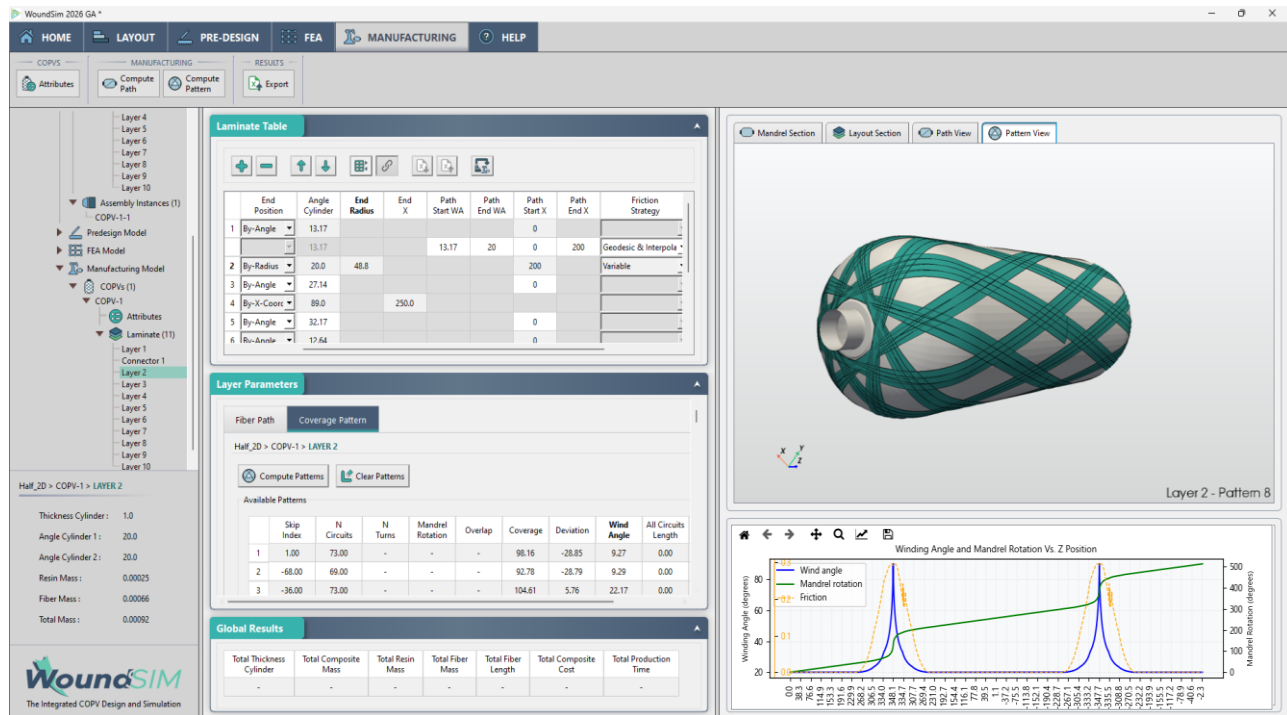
WoundSim 2026 GA *

HOME LAYOUT PRE-DESIGN FEA MANUFACTURING HELP

COPVS
Attributes

MANUFACTURING
Compute Path
Compute Pattern

RESULTS
Export

Layer 4
Layer 5
Layer 6
Layer 7
Layer 8
Layer 9
Layer 10
Assembly Instances (1)
COPV-1-1
Predesign Model
FEA Model
Manufacturing Model
COPVs (1)
COPV-1
Attributes
Laminate (11)
Layer 1
Connector 1
Layer 2
Layer 3
Layer 4
Layer 5
Layer 6
Layer 7
Layer 8
Layer 9
Layer 10

Half_2D > COPV-1 > LAYER 2

Thickness Cylinder : 1.0
Angle Cylinder 1 : 20.0
Angle Cylinder 2 : 20.0
Resin Mass : 0.00025
Fiber Mass : 0.00066
Total Mass : 0.00092

WoundSIM
The Integrated COPV Design and Simulation

Laminate Table

| | End Position | Angle Cylinder | End Radius | End X | Path Start WA | Path End WA | Path Start X | Path End X | Friction Strategy |
|---|---|---|---|---|---|---|---|---|---|
| 1 | By-Angle | 13.17 | | | | | 0 | | |
| | | 13.17 | | | 13.17 | 20 | 0 | 200 | Geodesic & Interpola |
| 2 | By-Radius | 20.0 | 48.8 | | | | 200 | | Variable |
| 3 | By-Angle | 27.14 | | | | | 0 | | |
| 4 | By-X-Coord | 89.0 | | 250.0 | | | | | |
| 5 | By-Angle | 32.17 | | | | | 0 | | |
| 6 | By-Angle | 12.64 | | | | | 0 | | |

Layer Parameters

Fiber Path Coverage Pattern

Half_2D > COPV-1 > LAYER 2

Compute Patterns Clear Patterns

Available Patterns

| | Skip Index | N Circuits | N Turns | Mandrel Rotation | Overlap | Coverage | Deviation | Wind Angle | All Circuits Length |
|---|---|---|---|---|---|---|---|---|---|
| 1 | 1.00 | 73.00 | - | - | - | 98.16 | -28.85 | 9.27 | 0.00 |
| 2 | -68.00 | 69.00 | - | - | - | 92.78 | -28.79 | 9.29 | 0.00 |
| 3 | -36.00 | 73.00 | - | - | - | 104.61 | 5.76 | 22.17 | 0.00 |

Global Results

| Total Thickness Cylinder | Total Composite Mass | Total Resin Mass | Total Fiber Mass | Total Fiber Length | Total Composite Cost | Total Production Time |
|---|---|---|---|---|---|---|
| - | - | - | - | - | - | - |

Mandrel Section Layout Section Path View Pattern View

Layer 2 - Pattern 8

Winding Angle and Mandrel Rotation Vs. Z Position
Wind angle
Mandrel rotation
Friction
Winding Angle (degrees)
Mandrel Rotation (degrees)